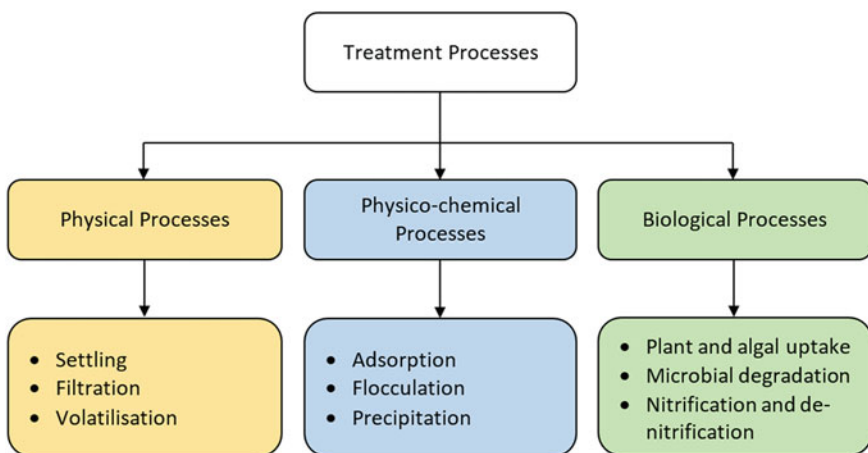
Treatment Processes

Physical Processes

Physico-chemical Processes

Biological Processes

- Settling
- Filtration
- Volatilisation

- Adsorption
- Flocculation
- Precipitation

- Plant and algal uptake
- Microbial degradation
- Nitrification and de-nitrification